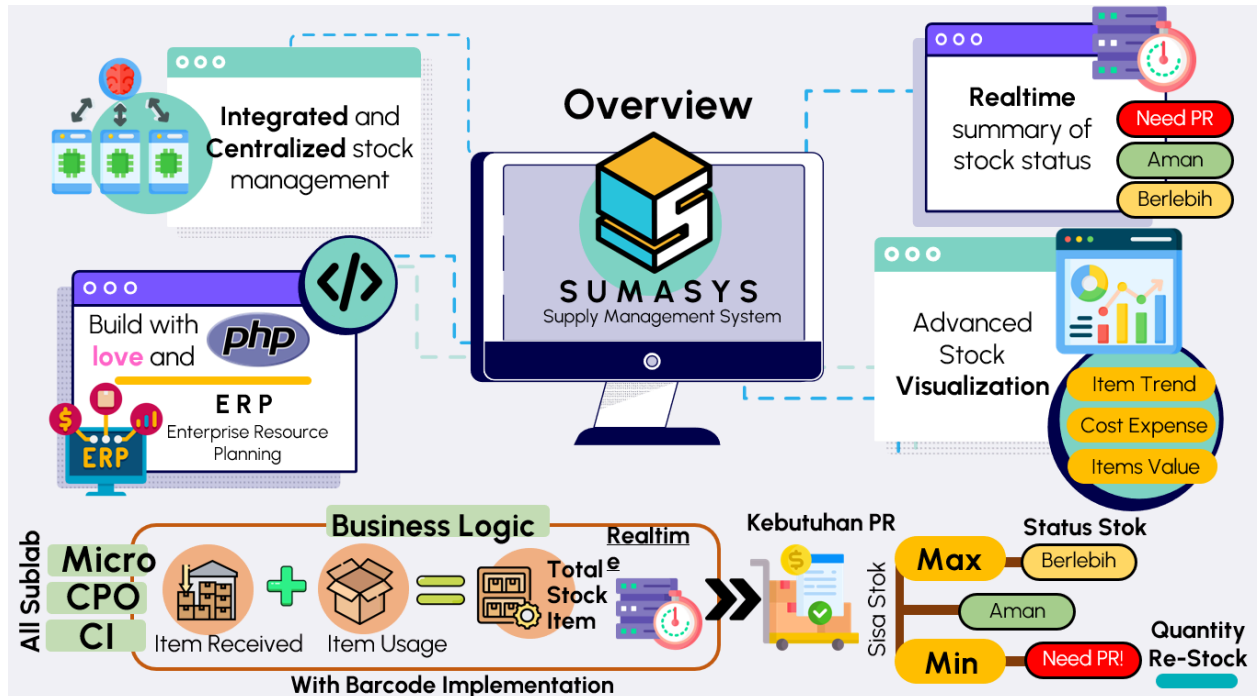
Overview

Integrated and Centralized stock management

SUMASYS
Supply Management System

Realtime summary of stock status

Need PR
Aman
Berlebih

Build with love and php

ERP
Enterprise Resource Planning

ERP

Advanced Stock Visualization

Item Trend
Cost Expense
Items Value

All Sublab
Micro
CPO
CI

Business Logic

Item Received
Item Usage
Total Stock Item

Realtime

With Barcode Implementation

Kebutuhan PR

Status Stok

Sisa Stok
Max
Berlebih
Aman
Min
Need PR!

Quantity Re-Stock